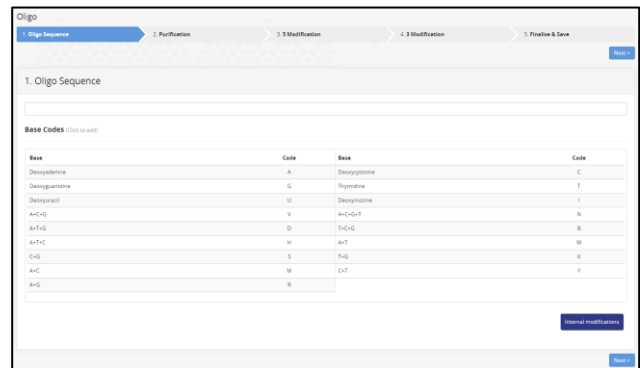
Oligo

1. Oligo Sequence
2. Purification
3. 5 Modification
4. 3 Modification
5. Finalize & Save

Next >

1. Oligo Sequence

Base Codes (Click to add)

| Base | Code | Base | Code |
|---|---|---|---|
| Deoxyadenine | A | Deoxycytosine | C |
| Deoxyguanidine | G | Thymidine | T |
| Deoxyuracil | U | Deoxyinosine | I |
| A+C+G | V | A+C+G+T | N |
| A+T+G | D | T+C+G | B |
| A+T+C | H | A+T | W |
| C+G | S | T+G | K |
| A+C | M | C+T | Y |
| A+G | R | | |

Internal modifications

Next >